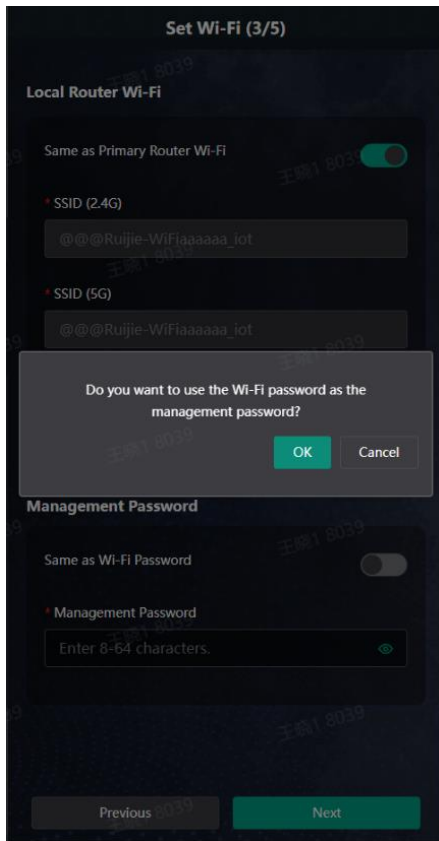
Set Wi-Fi (3/5)

Local Router Wi-Fi

Same as Primary Router Wi-Fi

* SSID (2.4G)

@@@Ruijie-WiFiaaaaaa_iot

* SSID (5G)

@@@Ruijie-WiFiaaaaaa_iot

Do you want to use the Wi-Fi password as the management password?

OK Cancel

Management Password

Same as Wi-Fi Password

* Management Password

Enter 8-64 characters.

Previous Next